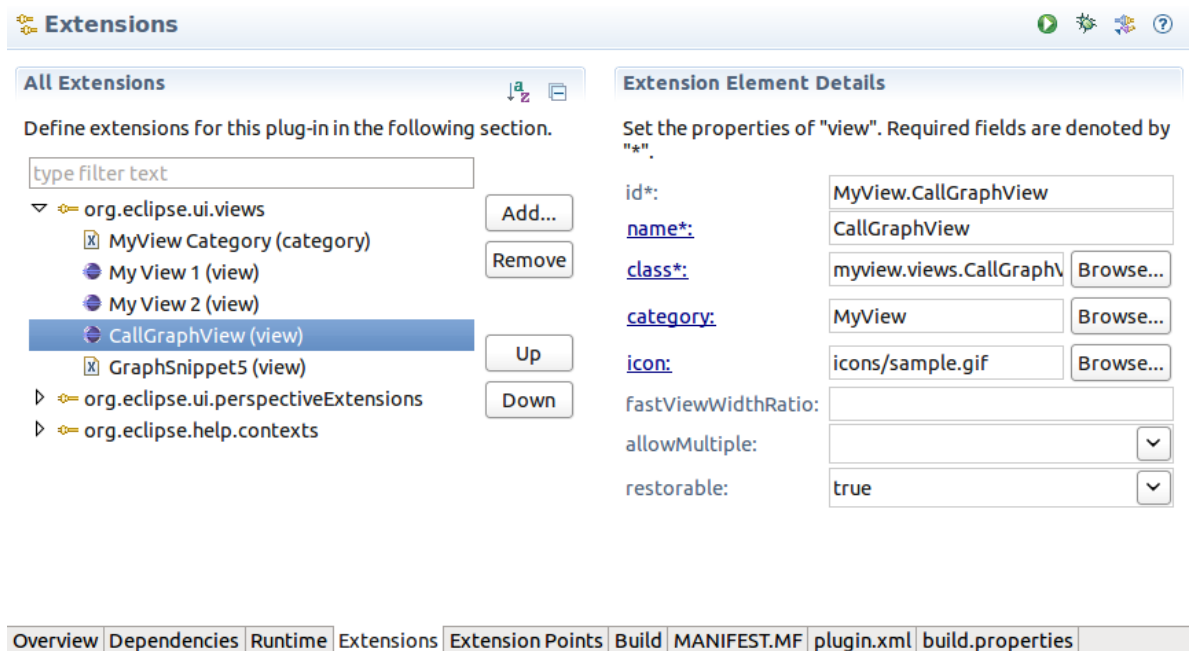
Extensions

All Extensions

Define extensions for this plug-in in the following section.

type filter text

org.eclipse.ui.views
MyView Category (category)
My View 1 (view)
My View 2 (view)
CallGraphView (view)
GraphSnippet5 (view)
org.eclipse.ui.perspectiveExtensions
org.eclipse.help.contexts

Add...
Remove
Up
Down

Extension Element Details

Set the properties of "view". Required fields are denoted by "*".

| | | |
|---|---|---|
| id*: | MyView.CallGraphView | |
| name*: | CallGraphView | |
| class*: | myview.views.CallGraphV | Browse... |
| category: | MyView | Browse... |
| icon: | icons/sample.gif | Browse... |
| fastViewWidthRatio: | | |
| allowMultiple: | | |
| restorable: | true | |

Overview | Dependencies | Runtime | Extensions | Extension Points | Build | MANIFEST.MF | plugin.xml | build.properties